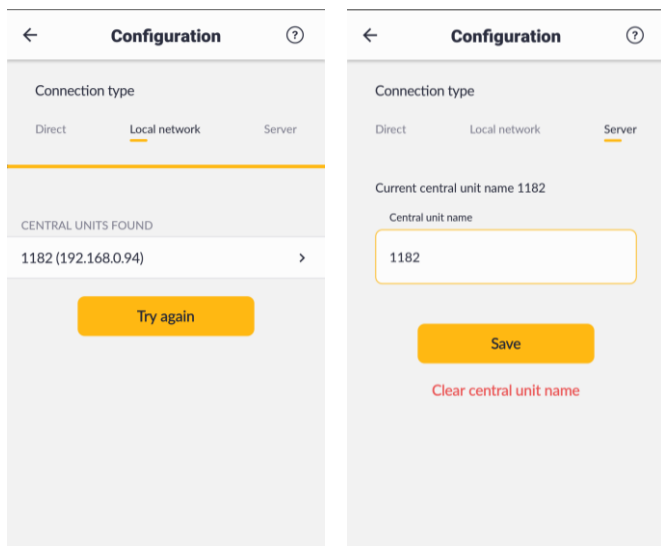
←
Configuration
?

Connection type

Direct
Local network
Server

CENTRAL UNITS FOUND

1182 (192.168.0.94) >

Try again

←
Configuration
?

Connection type

Direct
Local network
Server

Current central unit name 1182

Central unit name

1182

Save

Clear central unit name